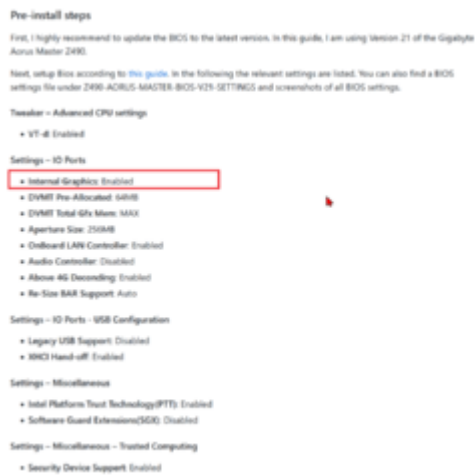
Pre-install steps

First, I highly recommend to update the BIOS to the latest version. In this guide, I am using Version 21 of the Gigabyte Aorus Master Z490.

Next, setup Bios according to this guide. In the following the relevant settings are listed. You can also find a BIOS settings file under Z490-AORUS-MASTER-BIOS-V21-SETTINGS and screenshots of all BIOS settings.

Tweaker – Advanced CPU settings

- VT-d: Enabled

Settings – IO Ports

- Internal Graphics: Enabled
- DVMT Pre-Allocated: 64MB
- DVMT Total Gfx Mem: MAX
- Aperture Size: 256MB
- OnBoard LAN Controller: Enabled
- Audio Controller: Disabled
- Above 4G Decoding: Enabled
- Re-Size BAR Support: Auto

Settings – IO Ports - USB Configuration

- Legacy USB Support: Disabled
- XHCI Hand-off: Enabled

Settings – Miscellaneous

- Intel Platform Trust Technology(PTT): Enabled
- Software Guard Extensions(SGX): Disabled

Settings – Miscellaneous – Trusted Computing

- Security Device Support: Enabled